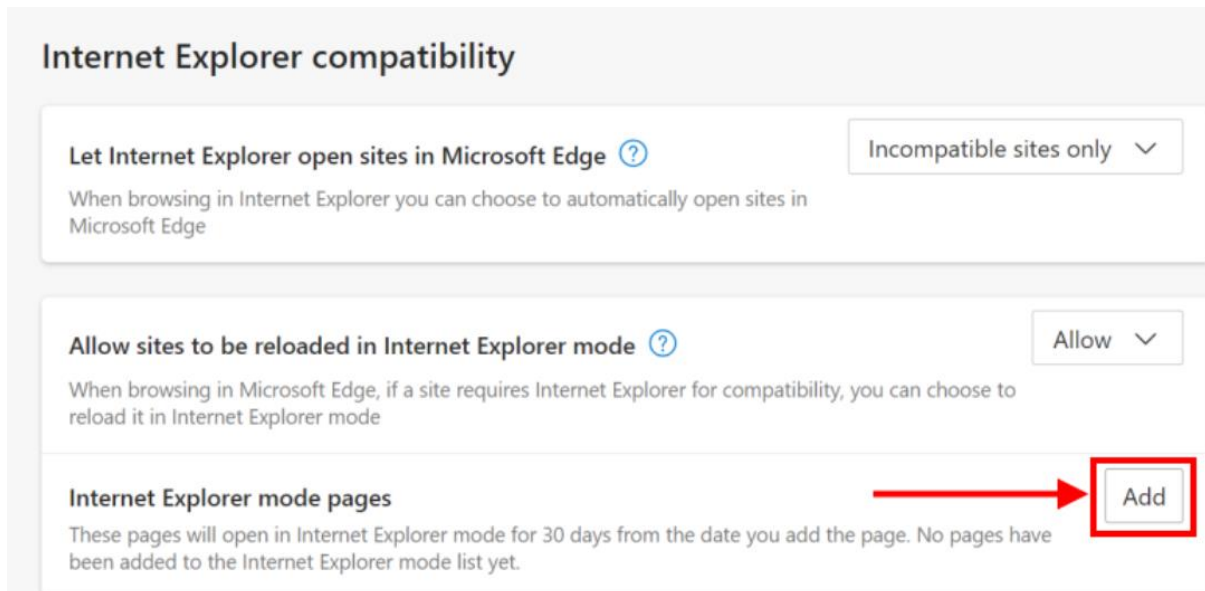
Internet Explorer compatibility

Let Internet Explorer open sites in Microsoft Edge ?

Incompatible sites only

When browsing in Internet Explorer you can choose to automatically open sites in Microsoft Edge

Allow sites to be reloaded in Internet Explorer mode ?

Allow

When browsing in Microsoft Edge, if a site requires Internet Explorer for compatibility, you can choose to reload it in Internet Explorer mode

Internet Explorer mode pages

Add

These pages will open in Internet Explorer mode for 30 days from the date you add the page. No pages have been added to the Internet Explorer mode list yet.